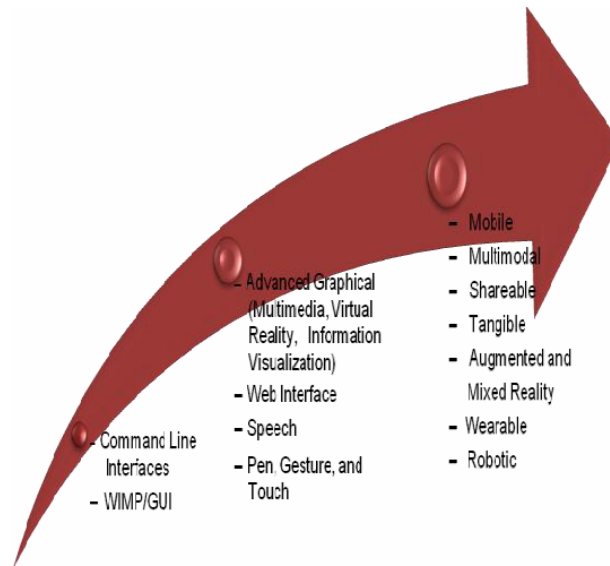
– Command Line Interfaces
– WIMP/GUI

– Advanced Graphical (Multimedia, Virtual Reality, Information Visualization)
– Web Interface
– Speech
– Pen, Gesture, and Touch

– Mobile
– Multimodal
– Shareable
– Tangible
– Augmented and Mixed Reality
– Wearable
– Robotic